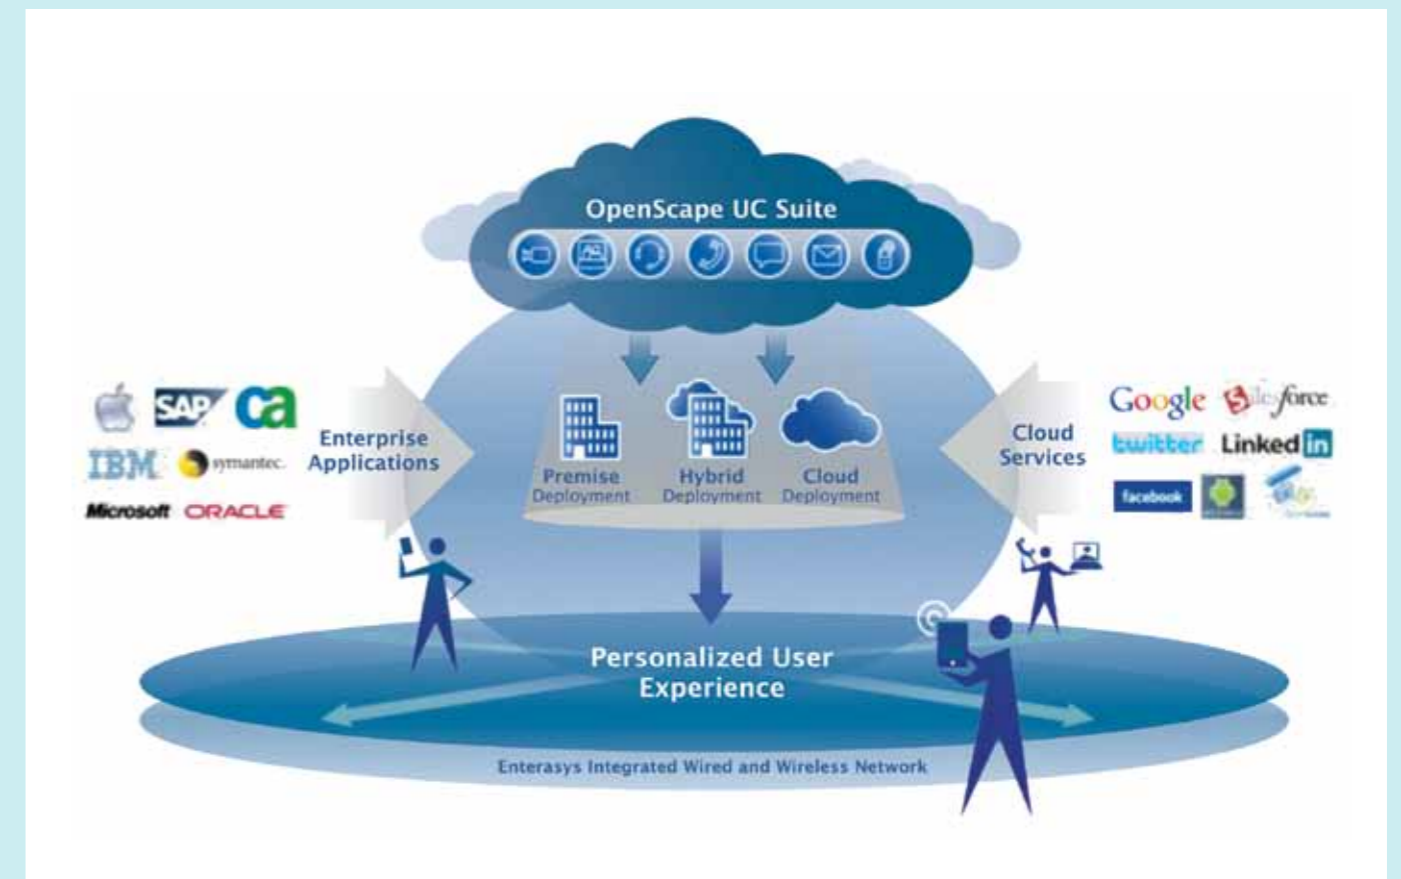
OpenScape UC Suite

SAP ca
IBM symantec
Microsoft ORACLE

Enterprise Applications

Premise Deployment

Hybrid Deployment

Cloud Deployment

Cloud Services

Google salesforce
twitter Linked in
facebook

Personalized User Experience

Enterasys Integrated Wired and Wireless Network